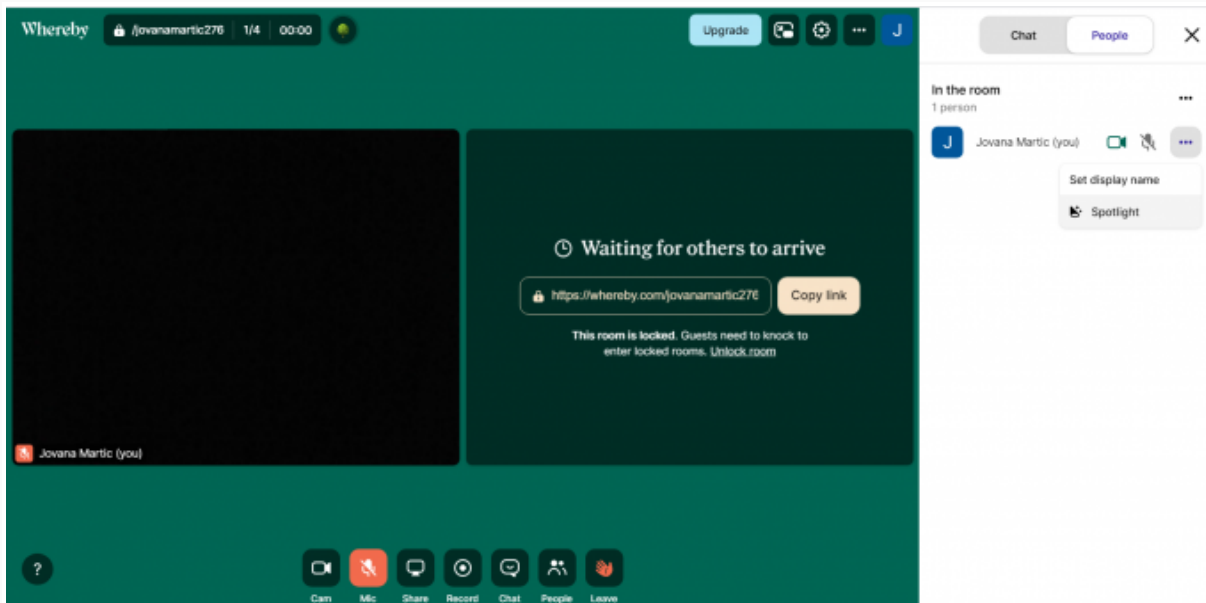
Whereby /jovanamartic276 1/4 00:00

Upgrade J

Chat People

In the room
1 person

J Jovana Martic (you)

Set display name
Spotlight

Waiting for others to arrive

https://whereby.com/jovanamartic276 Copy link

This room is locked. Guests need to knock to enter locked rooms. Unlock room

Jovana Martic (you)

?

Cam Mic Share Record Chat People Leave